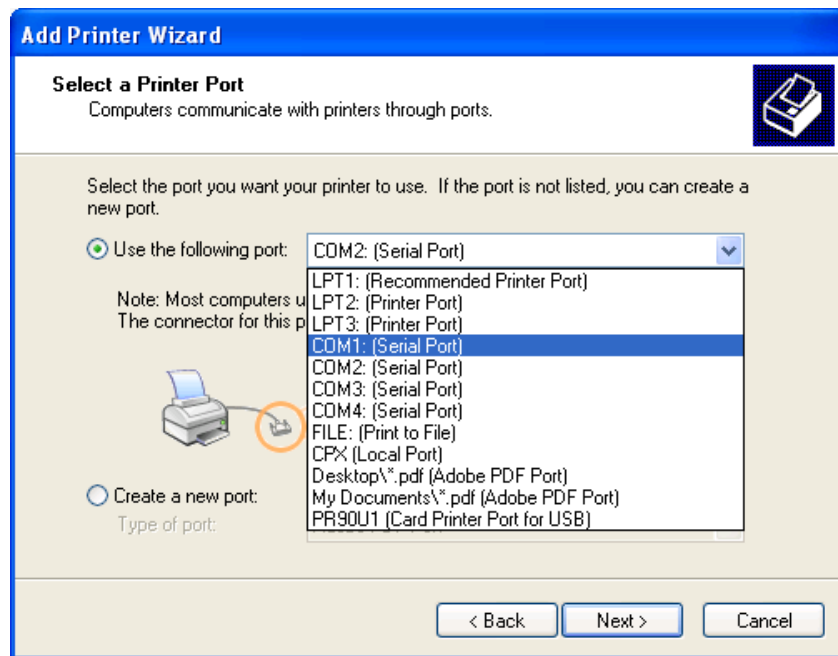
Add Printer Wizard

Select a Printer Port
Computers communicate with printers through ports.

Select the port you want your printer to use. If the port is not listed, you can create a new port.

Use the following port: COM2: (Serial Port)

LPT1: (Recommended Printer Port)
LPT2: (Printer Port)
LPT3: (Printer Port)
COM1: (Serial Port)
COM2: (Serial Port)
COM3: (Serial Port)
COM4: (Serial Port)
FILE: (Print to File)
CPX (Local Port)
Desktop\*.pdf (Adobe PDF Port)
My Documents\*.pdf (Adobe PDF Port)
PR90U1 (Card Printer Port for USB)

Note: Most computers u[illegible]
The connector for this p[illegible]

Create a new port:
Type of port:

< Back Next > Cancel